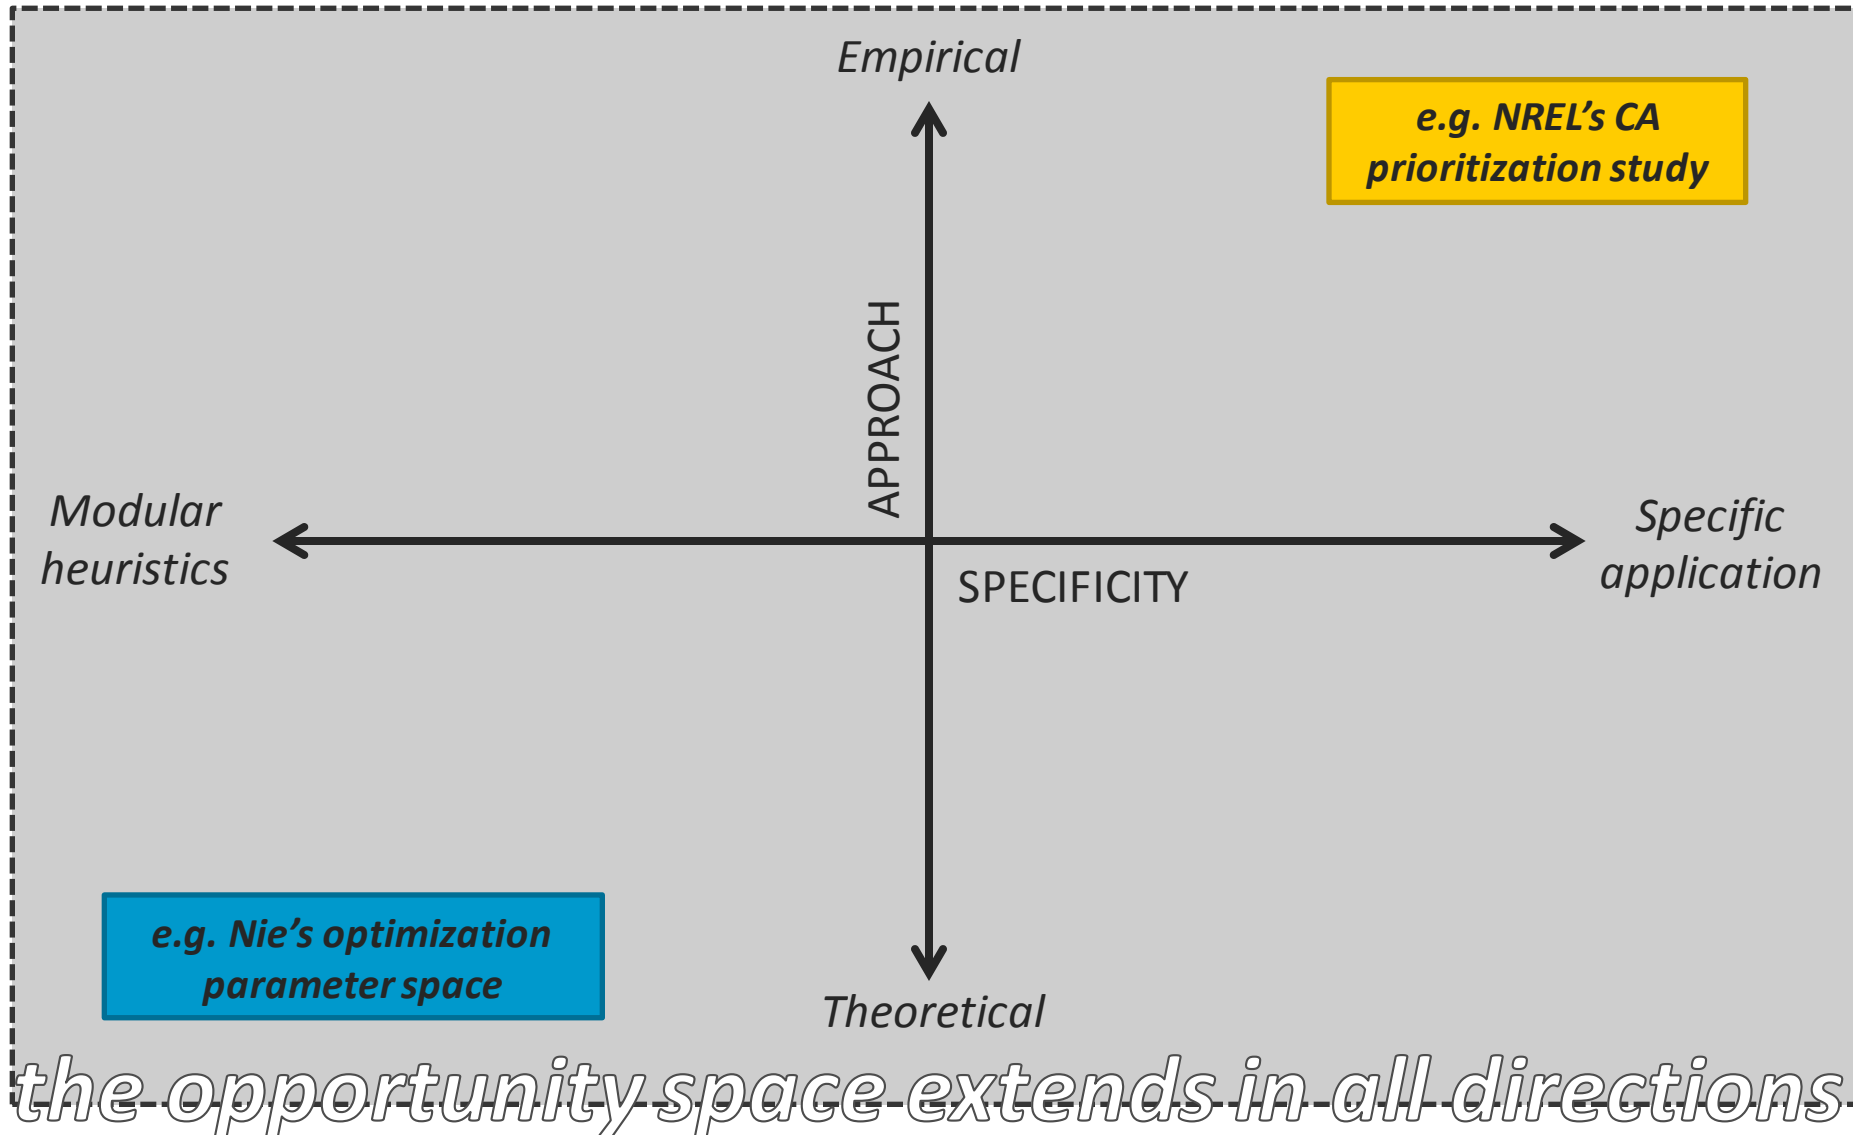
Empirical

e.g. NREL's CA prioritization study

APPROACH

Modular heuristics

SPECIFICITY

Specific application

e.g. Nie's optimization parameter space

Theoretical

the opportunity space extends in all directions